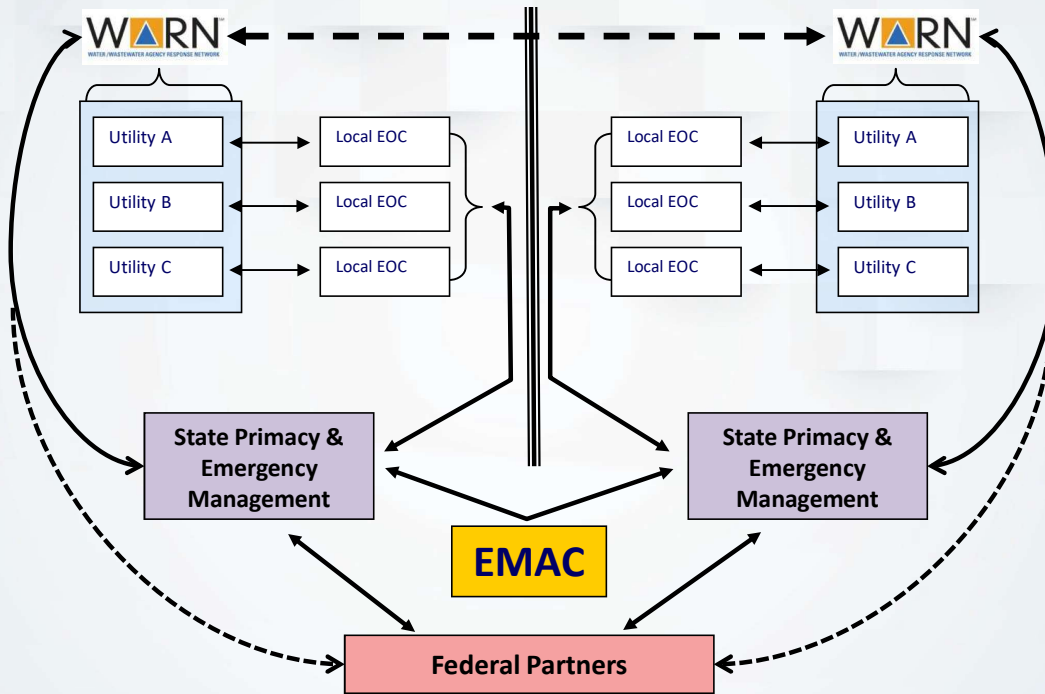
WARN
WATER/WASTEWATER AGENCY RESPONSE NETWORK

WARN
WATER/WASTEWATER AGENCY RESPONSE NETWORK

Utility A
Utility B
Utility C

Local EOC
Local EOC
Local EOC

Local EOC
Local EOC
Local EOC

Utility A
Utility B
Utility C

State Primacy & Emergency Management

State Primacy & Emergency Management

EMAC

Federal Partners